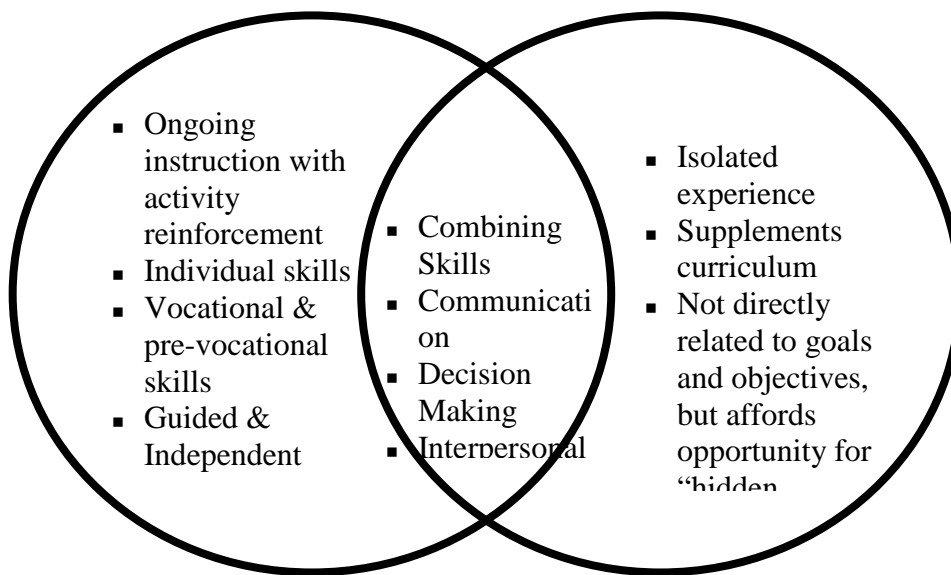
- Ongoing instruction with activity reinforcement
- Individual skills
- Vocational & pre-vocational skills
- Guided & Independent

- Combining Skills
- Communication
- Decision Making
- Interpersonal

- Isolated experience
- Supplements curriculum
- Not directly related to goals and objectives, but affords opportunity for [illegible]